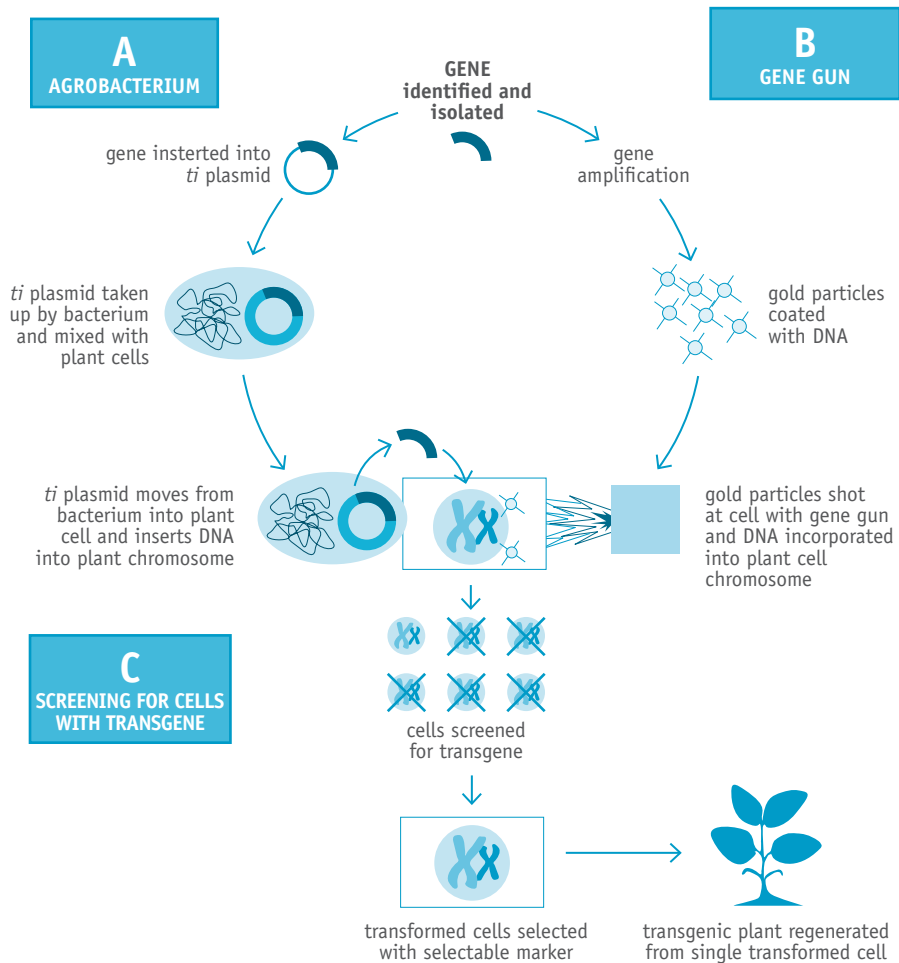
A
AGROBACTERIUM

GENE
identified and
isolated

B
GENE GUN

gene insterted into
*ti* plasmid

gene
amplification

*ti* plasmid taken up by bacterium and mixed with plant cells

gold particles coated with DNA

*ti* plasmid moves from bacterium into plant cell and inserts DNA into plant chromosome

gold particles shot at cell with gene gun and DNA incorporated into plant cell chromosome

C
SCREENING FOR CELLS WITH TRANSGENE

cells screened for transgene

transformed cells selected with selectable marker

transgenic plant regenerated from single transformed cell